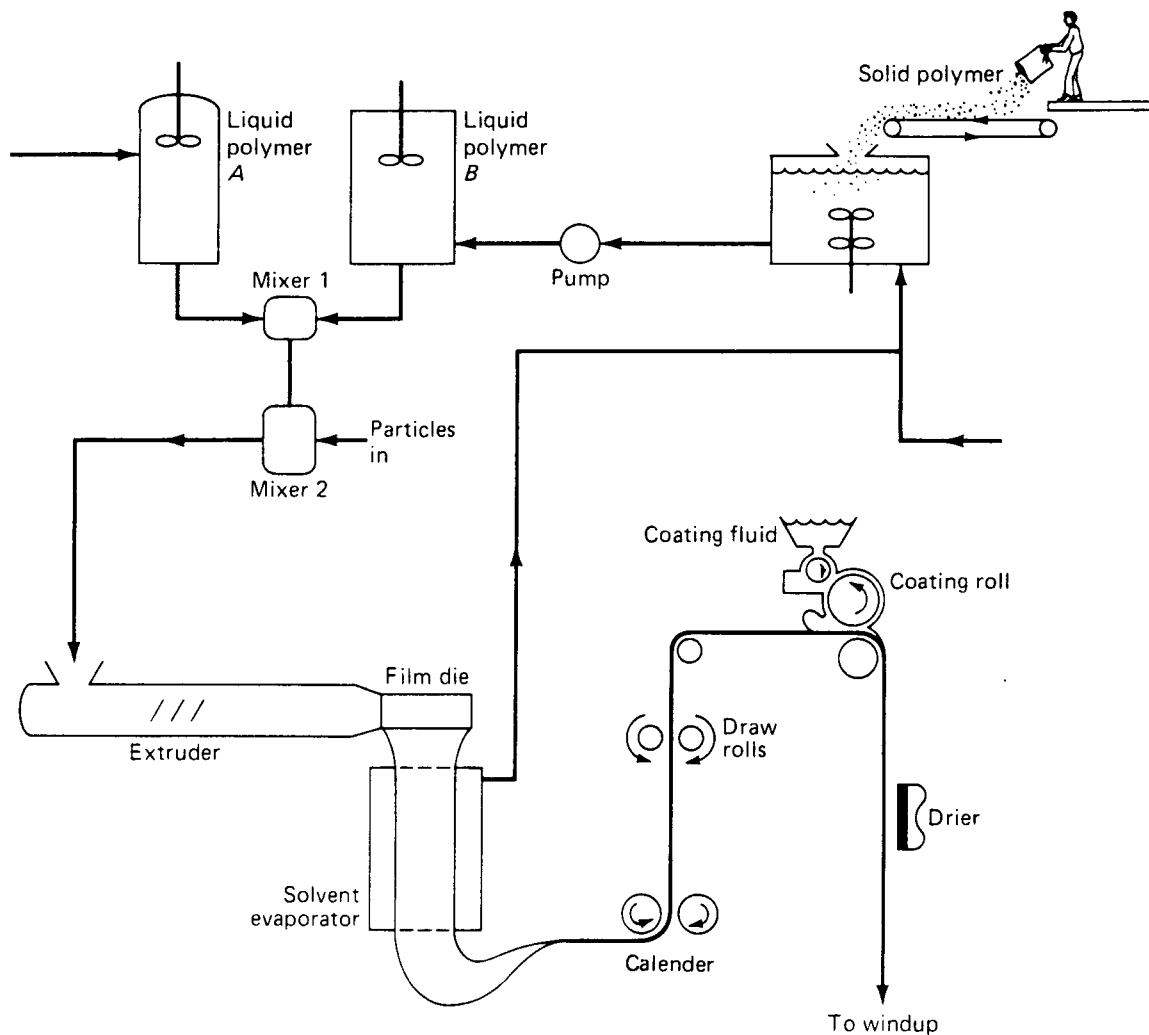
Solid polymer

Liquid polymer $A$

Liquid polymer $B$

Pump

Mixer 1

Particles in

Mixer 2

Coating fluid

Coating roll

Film die

Extruder

Draw rolls

Drier

Solvent evaporator

Calender

To windup